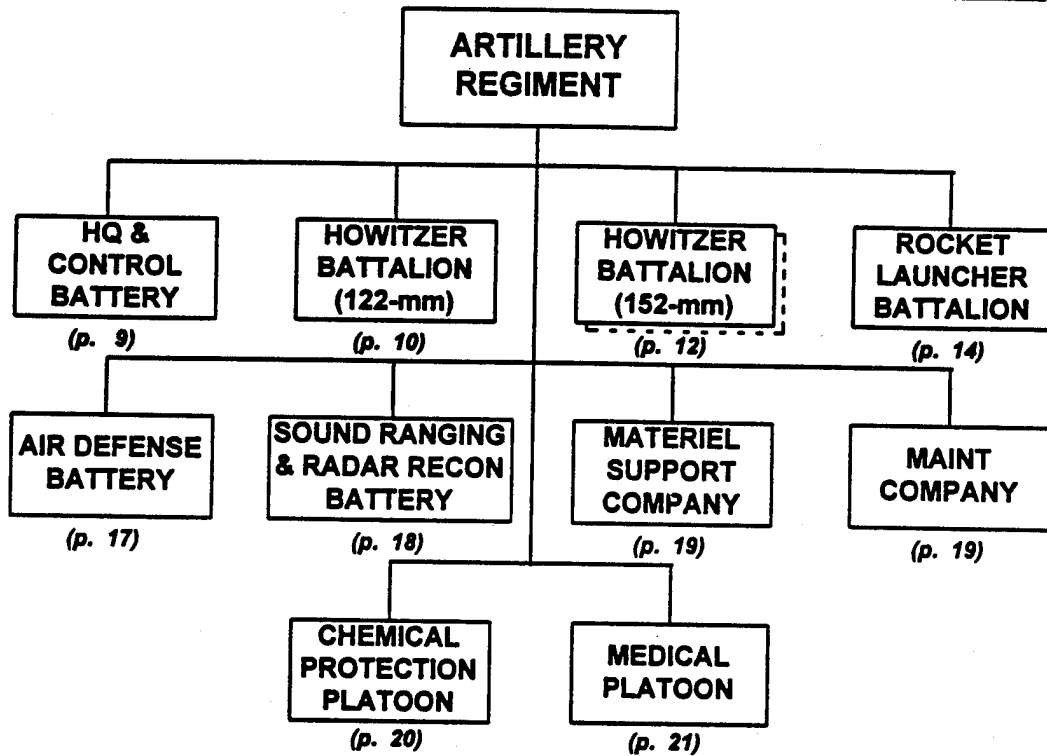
ARTILLERY REGIMENT

HQ & CONTROL BATTERY
(p. 9)

HOWITZER BATTALION (122-mm)
(p. 10)

HOWITZER BATTALION (152-mm)
(p. 12)

ROCKET LAUNCHER BATTALION
(p. 14)

AIR DEFENSE BATTERY
(p. 17)

SOUND RANGING & RADAR RECON BATTERY
(p. 18)

MATERIEL SUPPORT COMPANY
(p. 19)

MAINT COMPANY
(p. 19)

CHEMICAL PROTECTION PLATOON
(p. 20)

MEDICAL PLATOON
(p. 21)